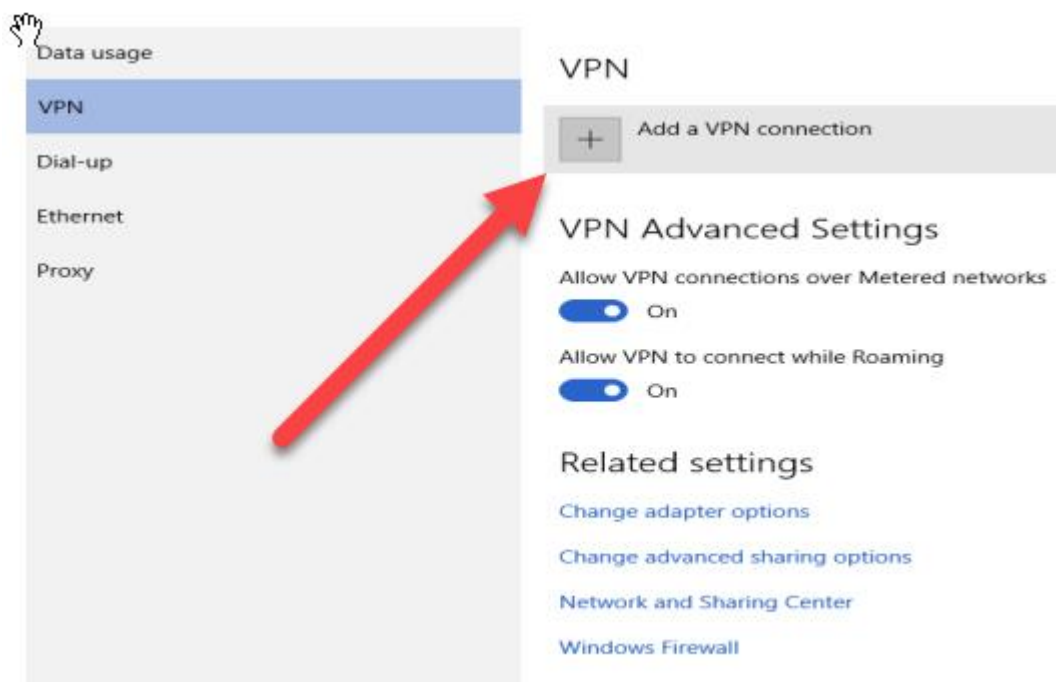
Data usage
VPN
Dial-up
Ethernet
Proxy

VPN

+ Add a VPN connection

VPN Advanced Settings

Allow VPN connections over Metered networks

On

Allow VPN to connect while Roaming

On

Related settings

Change adapter options

Change advanced sharing options

Network and Sharing Center

Windows Firewall